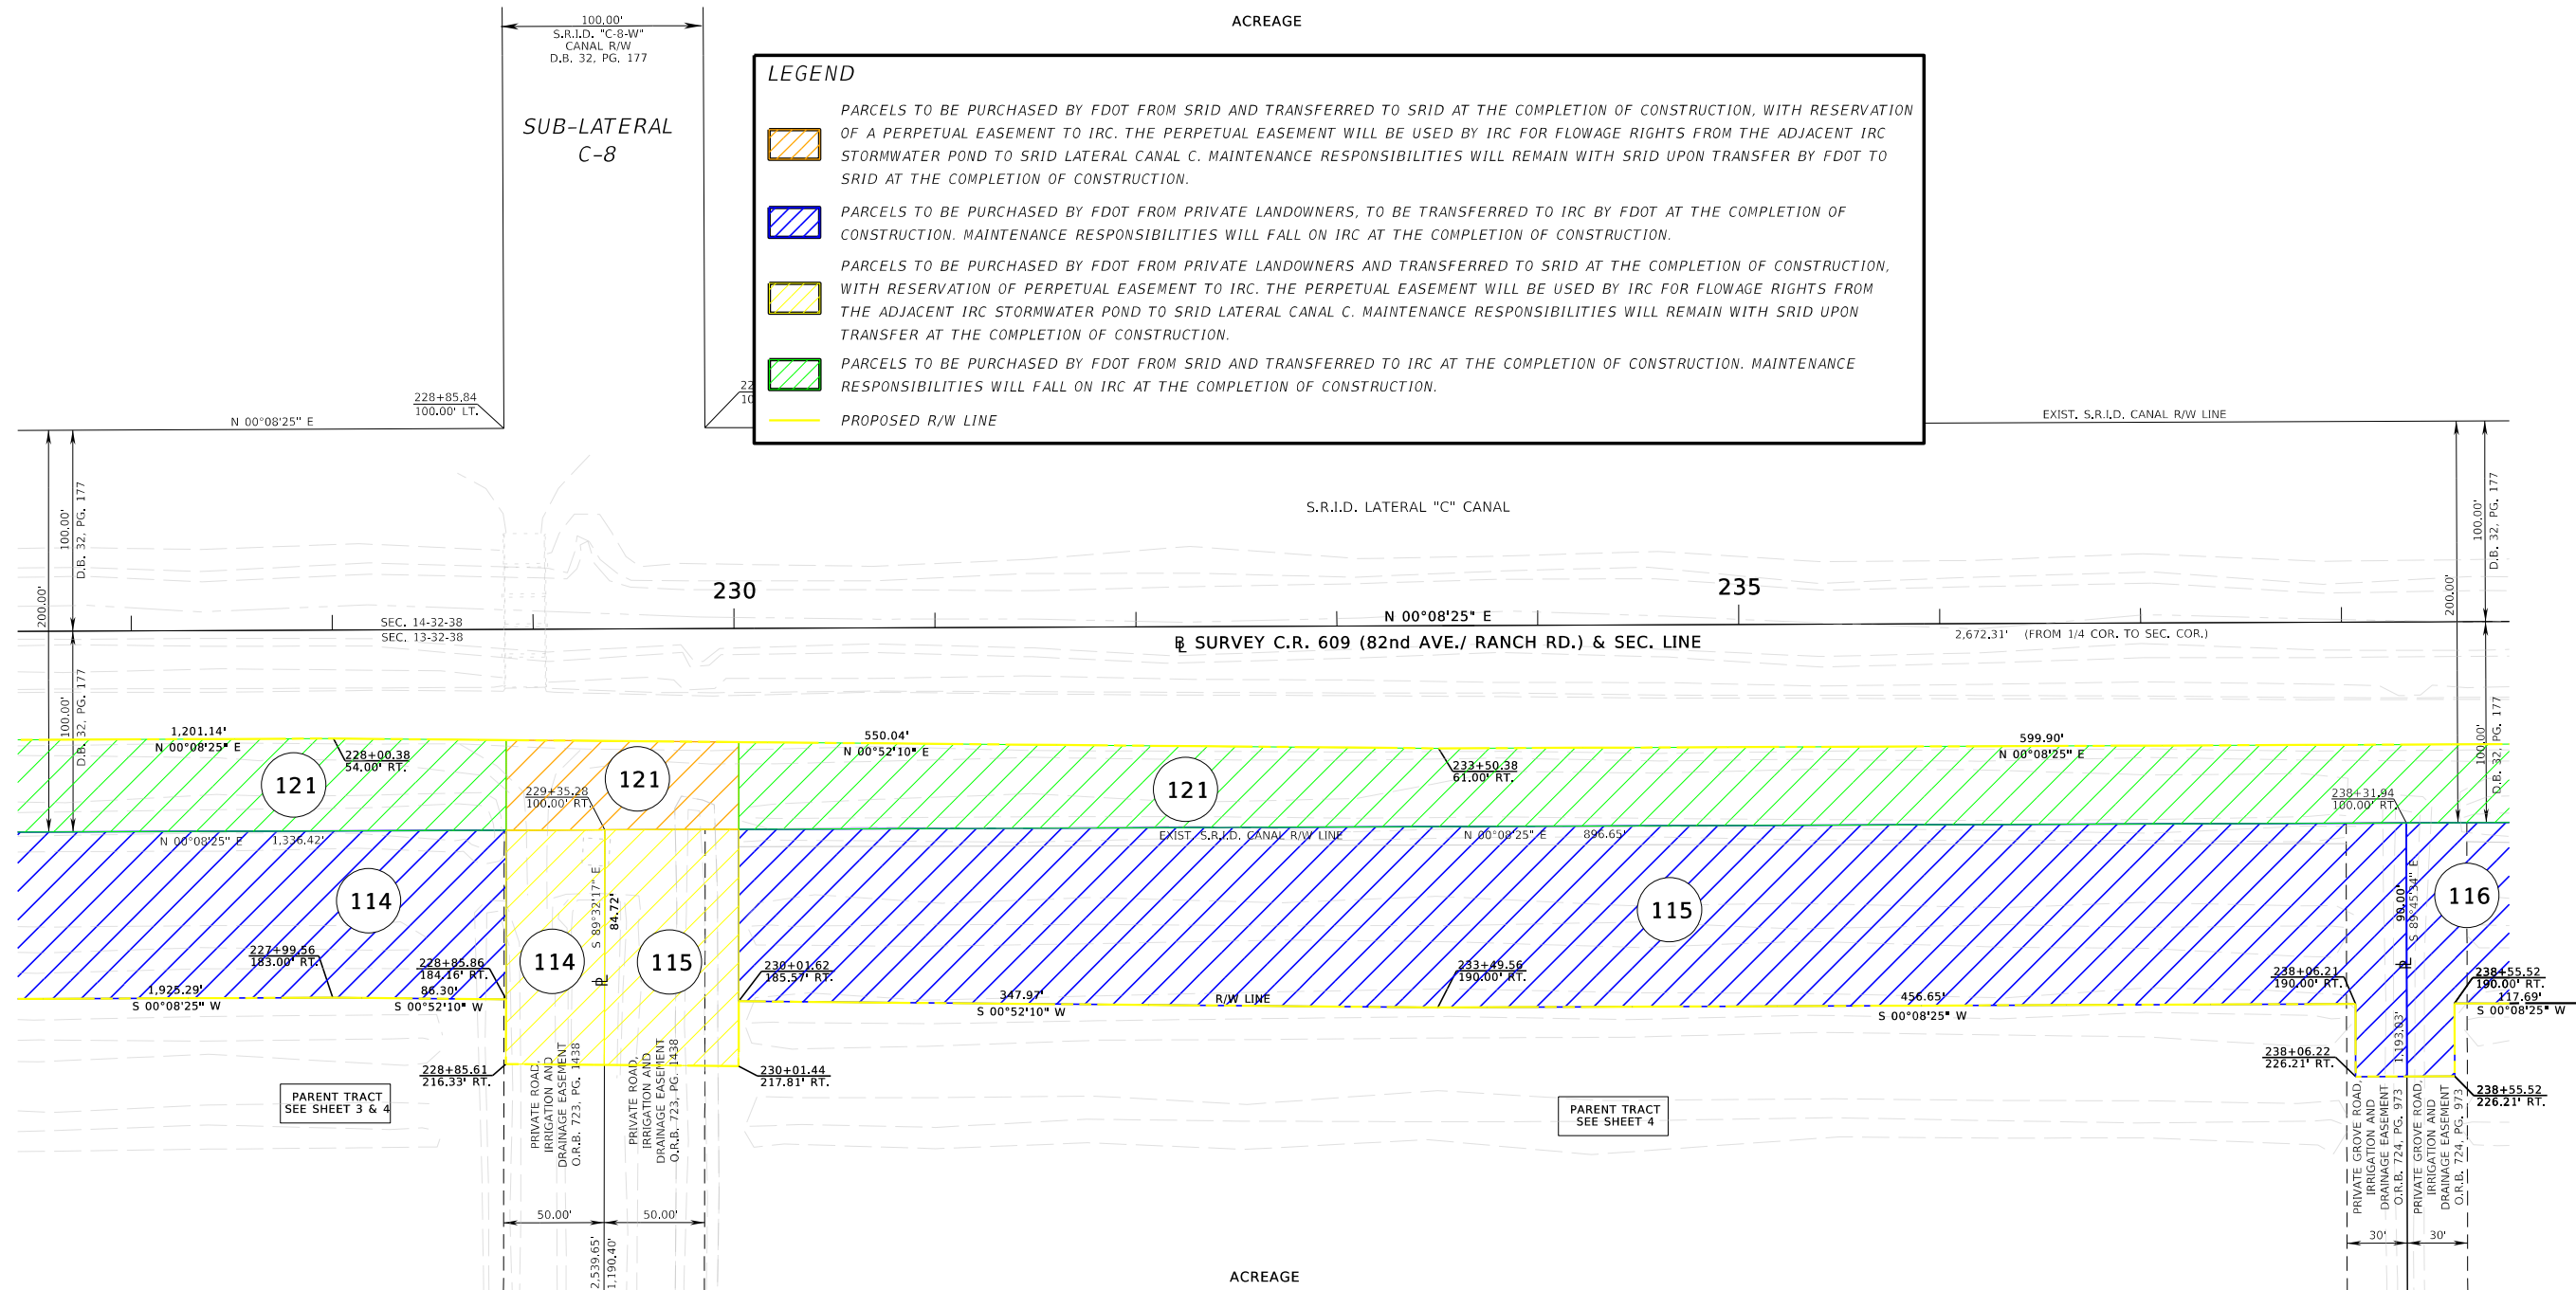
ACREAGE

100.00'
S.R.I.D. "C-8-W"
CANAL R/W
D.B. 32, PG. 177

SUB-LATERAL
C-8

LEGEND

PARCELS TO BE PURCHASED BY FDOT FROM SRID AND TRANSFERRED TO SRID AT THE COMPLETION OF CONSTRUCTION, WITH RESERVATION OF A PERPETUAL EASEMENT TO IRC. THE PERPETUAL EASEMENT WILL BE USED BY IRC FOR FLOWAGE RIGHTS FROM THE ADJACENT IRC STORMWATER POND TO SRID LATERAL CANAL C. MAINTENANCE RESPONSIBILITIES WILL REMAIN WITH SRID UPON TRANSFER BY FDOT TO SRID AT THE COMPLETION OF CONSTRUCTION.

PARCELS TO BE PURCHASED BY FDOT FROM PRIVATE LANDOWNERS, TO BE TRANSFERRED TO IRC BY FDOT AT THE COMPLETION OF CONSTRUCTION. MAINTENANCE RESPONSIBILITIES WILL FALL ON IRC AT THE COMPLETION OF CONSTRUCTION.

PARCELS TO BE PURCHASED BY FDOT FROM PRIVATE LANDOWNERS AND TRANSFERRED TO SRID AT THE COMPLETION OF CONSTRUCTION, WITH RESERVATION OF PERPETUAL EASEMENT TO IRC. THE PERPETUAL EASEMENT WILL BE USED BY IRC FOR FLOWAGE RIGHTS FROM THE ADJACENT IRC STORMWATER POND TO SRID LATERAL CANAL C. MAINTENANCE RESPONSIBILITIES WILL REMAIN WITH SRID UPON TRANSFER AT THE COMPLETION OF CONSTRUCTION.

PARCELS TO BE PURCHASED BY FDOT FROM SRID AND TRANSFERRED TO IRC AT THE COMPLETION OF CONSTRUCTION. MAINTENANCE RESPONSIBILITIES WILL FALL ON IRC AT THE COMPLETION OF CONSTRUCTION.

PROPOSED R/W LINE

228+85.84
100.00' LT.
N 00°08'25" E
22
10
EXIST. S.R.I.D. CANAL R/W LINE

100.00'
D.B. 32, PG. 177
200.00'
S.R.I.D. LATERAL "C" CANAL
100.00'
D.B. 32, PG. 177
200.00'

230
235
N 00°08'25" E
SEC. 14-32-38
SEC. 13-32-38
℄ SURVEY C.R. 609 (82nd AVE./ RANCH RD.) & SEC. LINE
2,672.31' (FROM 1/4 COR. TO SEC. COR.)

100.00'
D.B. 32, PG. 177
1,201.14'
N 00°08'25" E
228+00.38
54.00' RT.
121
121
229+35.28
100.00' RT.
550.04'
N 00°52'10" E
121
233+50.38
61.00' RT.
599.90'
N 00°08'25" E
238+31.94
100.00' RT.
100.00'
D.B. 32, PG. 177

N 00°08'25" E
1,336.42'
EXIST. S.R.I.D. CANAL R/W LINE
N 00°08'25" E
896.65'
114
S 89°32'17" E
84.72'
℄
115
116
99.00'
S 89°45'54" E
℄
227+99.56
183.00' RT.
228+85.86
184.16' RT.
86.30'
114
115
230+01.62
185.57' RT.
233+49.56
190.00' RT.
238+06.21
190.00' RT.
238+55.52
190.00' RT.
117.69'
S 00°08'25" W
1,925.29'
S 00°08'25" W
S 00°52'10" W
347.97'
S 00°52'10" W
R/W LINE
456.65'
S 00°08'25" W
1,193.93'
228+85.61
216.33' RT.
230+01.44
217.81' RT.
238+06.22
226.21' RT.
238+55.52
226.21' RT.

PARENT TRACT
SEE SHEET 3 & 4
PRIVATE ROAD, IRRIGATION AND DRAINAGE EASEMENT O.R.B. 723, PG. 1438
PRIVATE ROAD, IRRIGATION AND DRAINAGE EASEMENT O.R.B. 723, PG. 1438
PARENT TRACT
SEE SHEET 4
PRIVATE GROVE ROAD, IRRIGATION AND DRAINAGE EASEMENT O.R.B. 724, PG. 973
PRIVATE GROVE ROAD, IRRIGATION AND DRAINAGE EASEMENT O.R.B. 724, PG. 973

50.00'
50.00'
2,539.65'
1,190.40'
30'
30'
ACREAGE